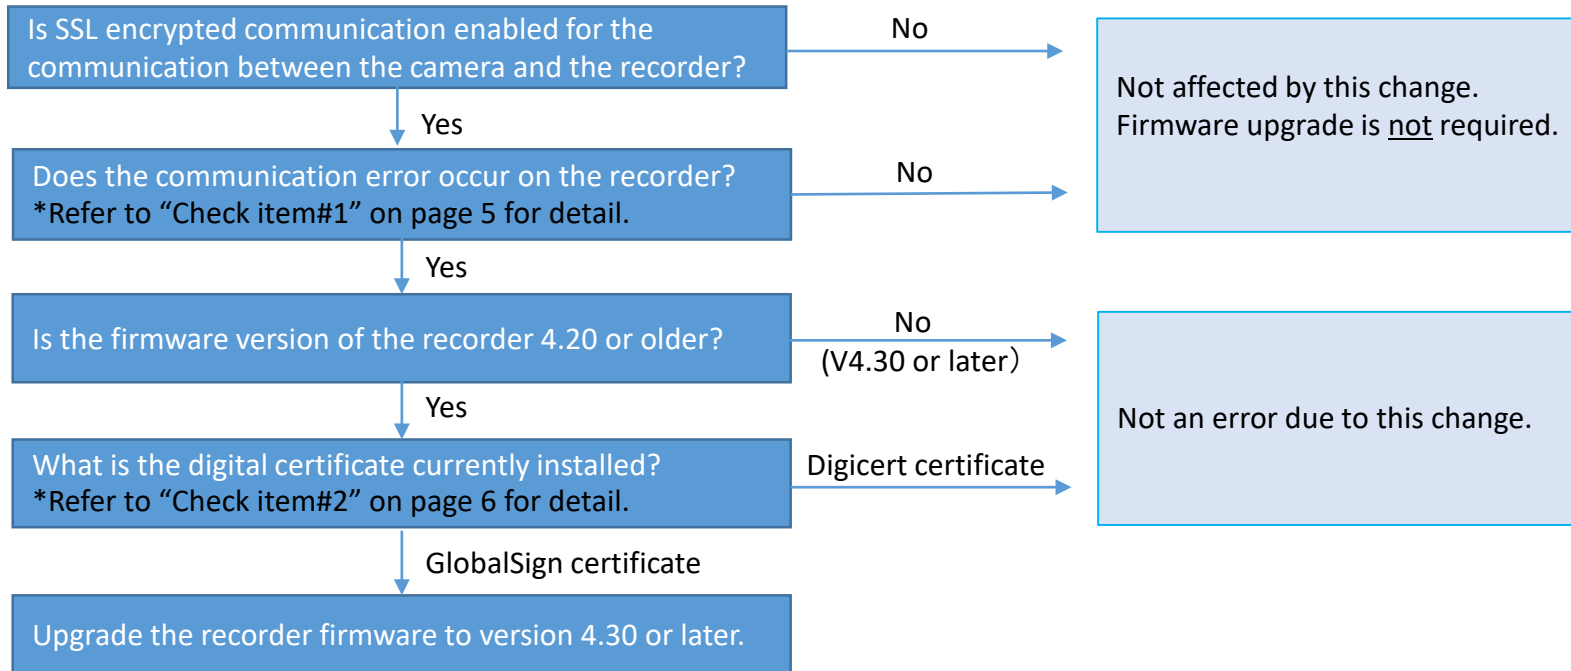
Is SSL encrypted communication enabled for the communication between the camera and the recorder?

No

Not affected by this change.
Firmware upgrade is not required.

Yes

Does the communication error occur on the recorder?
*Refer to “Check item#1” on page 5 for detail.

No

Yes

Is the firmware version of the recorder 4.20 or older?

No
(V4.30 or later)

Not an error due to this change.

Yes

What is the digital certificate currently installed?
*Refer to “Check item#2” on page 6 for detail.

Digicert certificate

GlobalSign certificate

Upgrade the recorder firmware to version 4.30 or later.